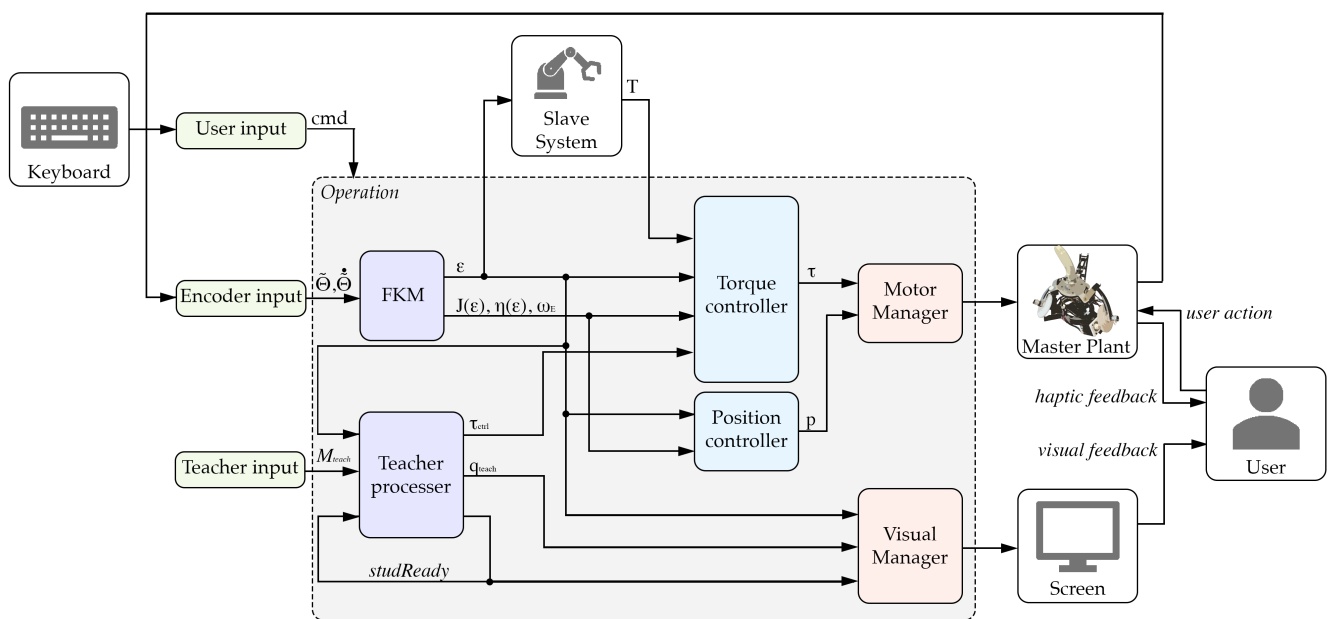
Keyboard

User input

cmd

Slave System

T

Operation

Encoder input

$\tilde{\Theta}, \dot{\tilde{\Theta}}$

FKM

ε

J(ε), η(ε), $\omega_E$

Torque controller

τ

Motor Manager

Master Plant

user action

haptic feedback

User

Teacher input

$M_{teach}$

Teacher processer

$\tau_{ctrl}$

$q_{teach}$

Position controller

p

visual feedback

Visual Manager

Screen

studReady